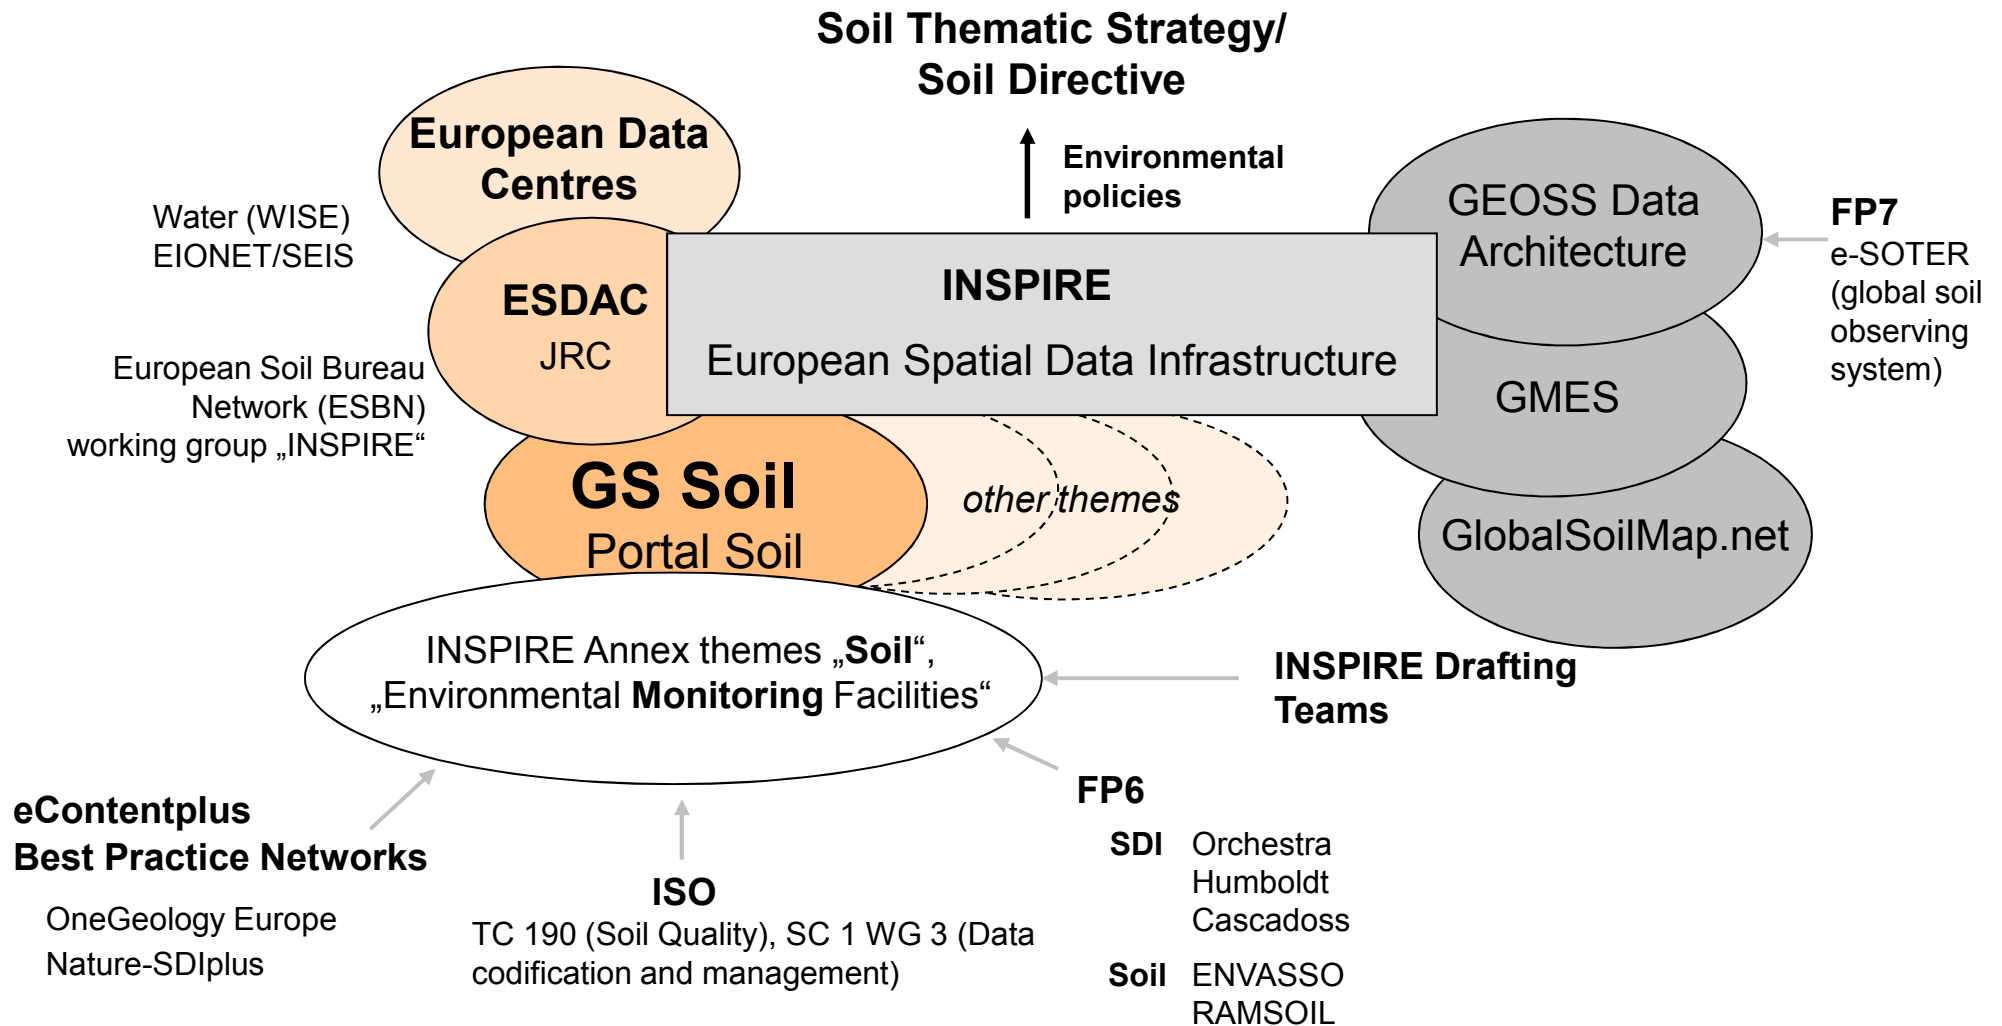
Soil Thematic Strategy/
Soil Directive

Environmental policies

European Data Centres

Water (WISE)
EIONET/SEIS

ESDAC
JRC

European Soil Bureau Network (ESBN) working group „INSPIRE“

INSPIRE
European Spatial Data Infrastructure

GEOSS Data Architecture

FP7
e-SOTER (global soil observing system)

GMES

GlobalSoilMap.net

GS Soil
Portal Soil

other themes

INSPIRE Annex themes „**Soil**“, „Environmental **Monitoring** Facilities“

INSPIRE Drafting Teams

eContentplus
Best Practice Networks

OneGeology Europe
Nature-SDIplus

ISO
TC 190 (Soil Quality), SC 1 WG 3 (Data codification and management)

FP6

| SDI | Orchestra<br>Humboldt<br>Cascadoss |
|---|---|
| Soil | ENVASSO<br>RAMSOIL |